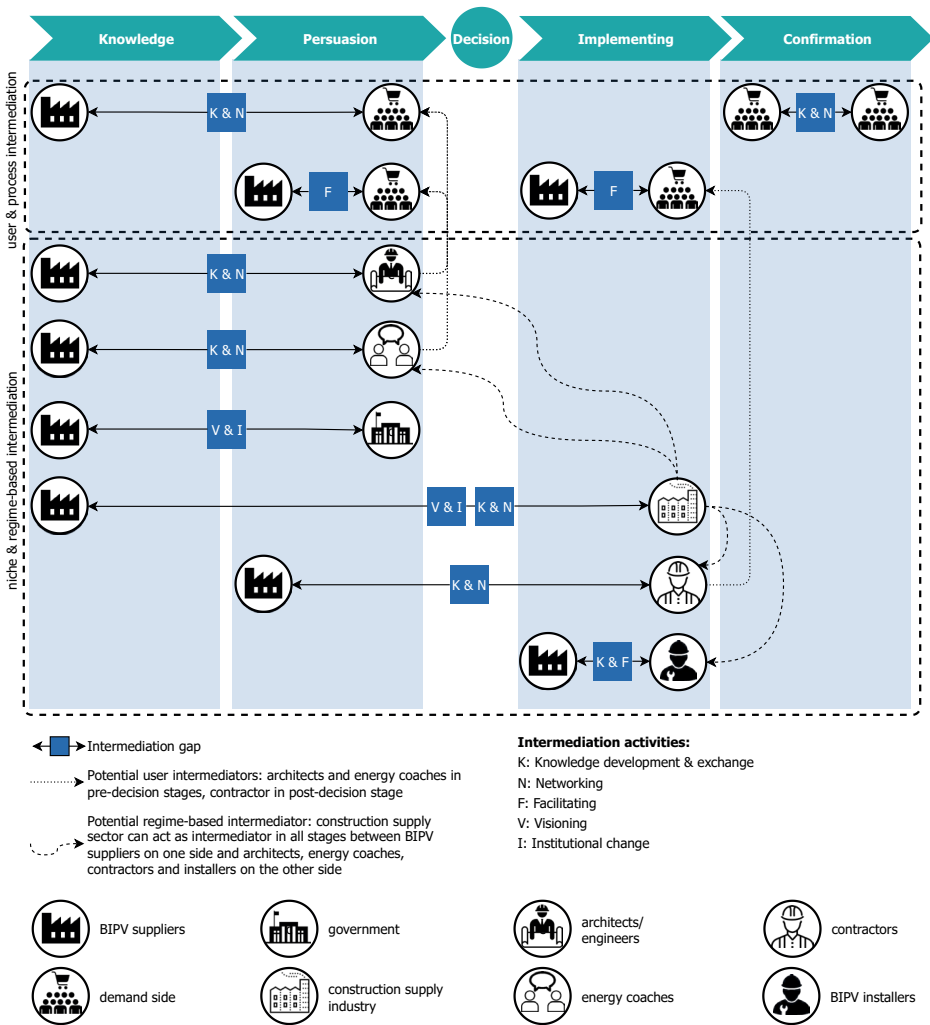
Knowledge
Persuasion
Decision
Implementing
Confirmation

user & process intermediation
niche & regime-based intermediation

K & N
K & N
F
F
K & N
K & N
V & I
V & I
K & N
K & N
K & F

Intermediation gap

Potential user intermediators: architects and energy coaches in pre-decision stages, contractor in post-decision stage

Potential regime-based intermediator: construction supply sector can act as intermediator in all stages between BIPV suppliers on one side and architects, energy coaches, contractors and installers on the other side

Intermediation activities:
K: Knowledge development & exchange
N: Networking
F: Facilitating
V: Visioning
I: Institutional change

BIPV suppliers
government
architects/ engineers
contractors
demand side
construction supply industry
energy coaches
BIPV installers